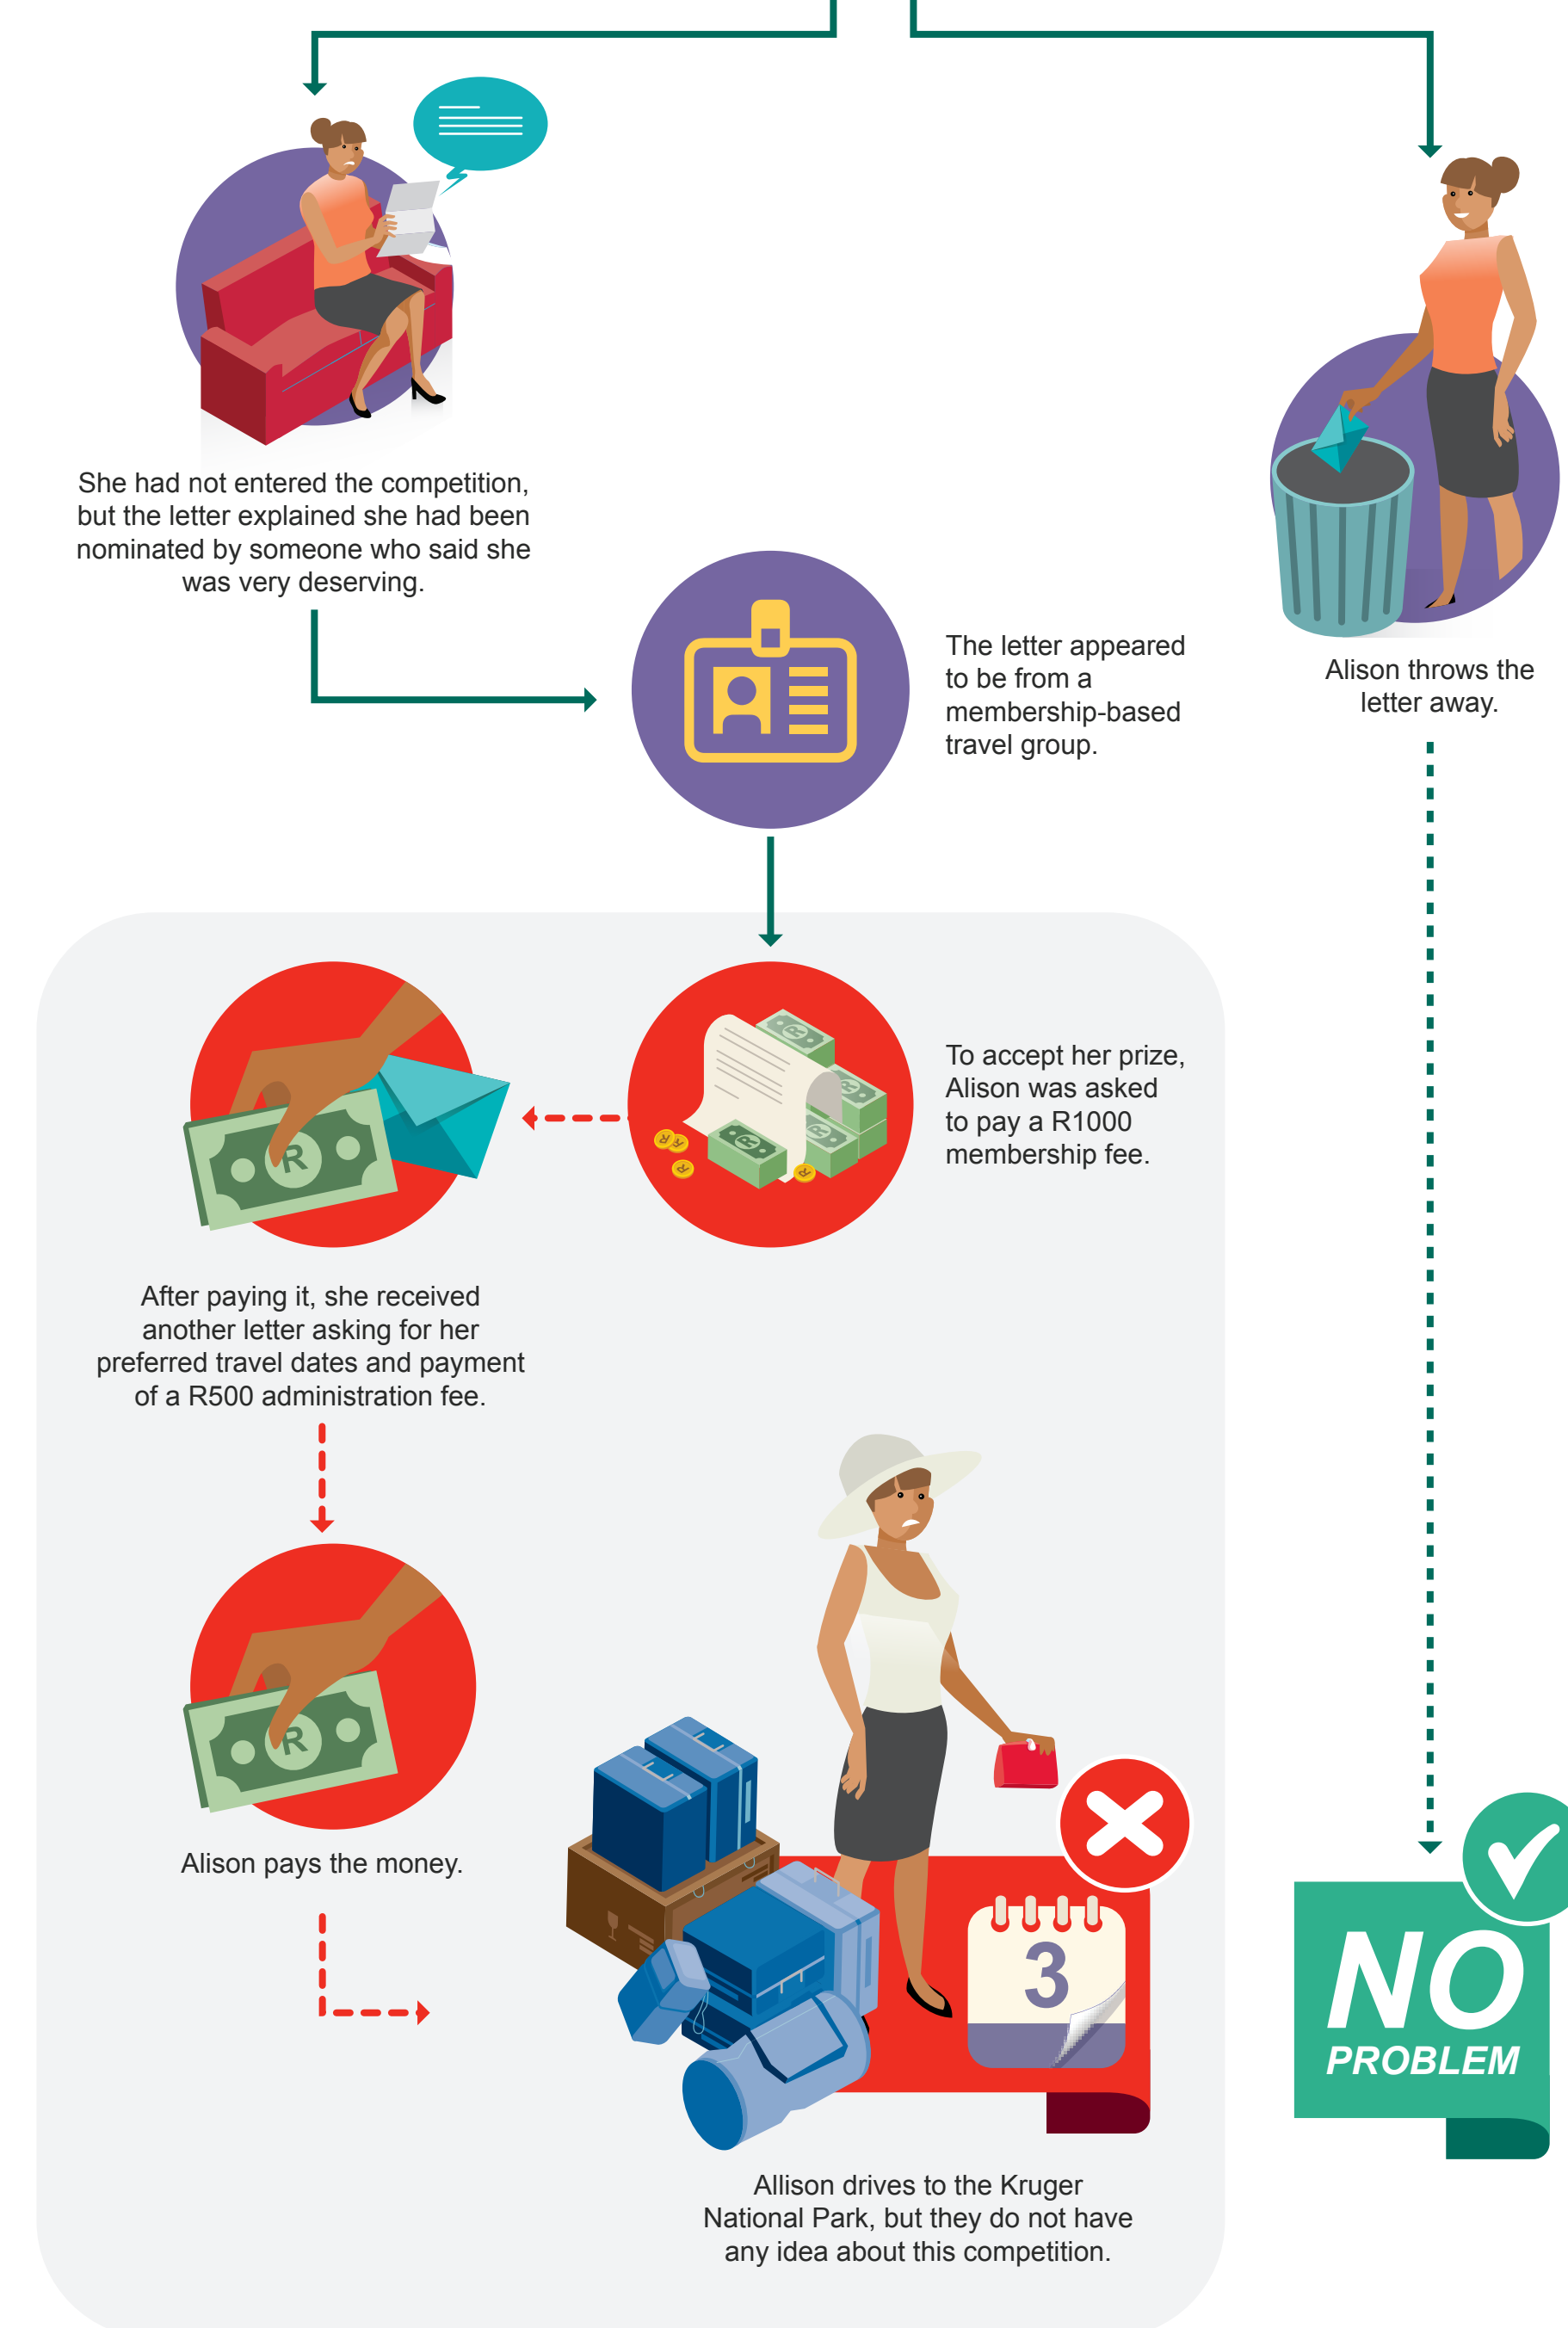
She had not entered the competition, but the letter explained she had been nominated by someone who said she was very deserving.

The letter appeared to be from a membership-based travel group.

Alison throws the letter away.

To accept her prize, Alison was asked to pay a R1000 membership fee.

R

After paying it, she received another letter asking for her preferred travel dates and payment of a R500 administration fee.

R

Alison pays the money.

3

Allison drives to the Kruger National Park, but they do not have any idea about this competition.

NO PROBLEM